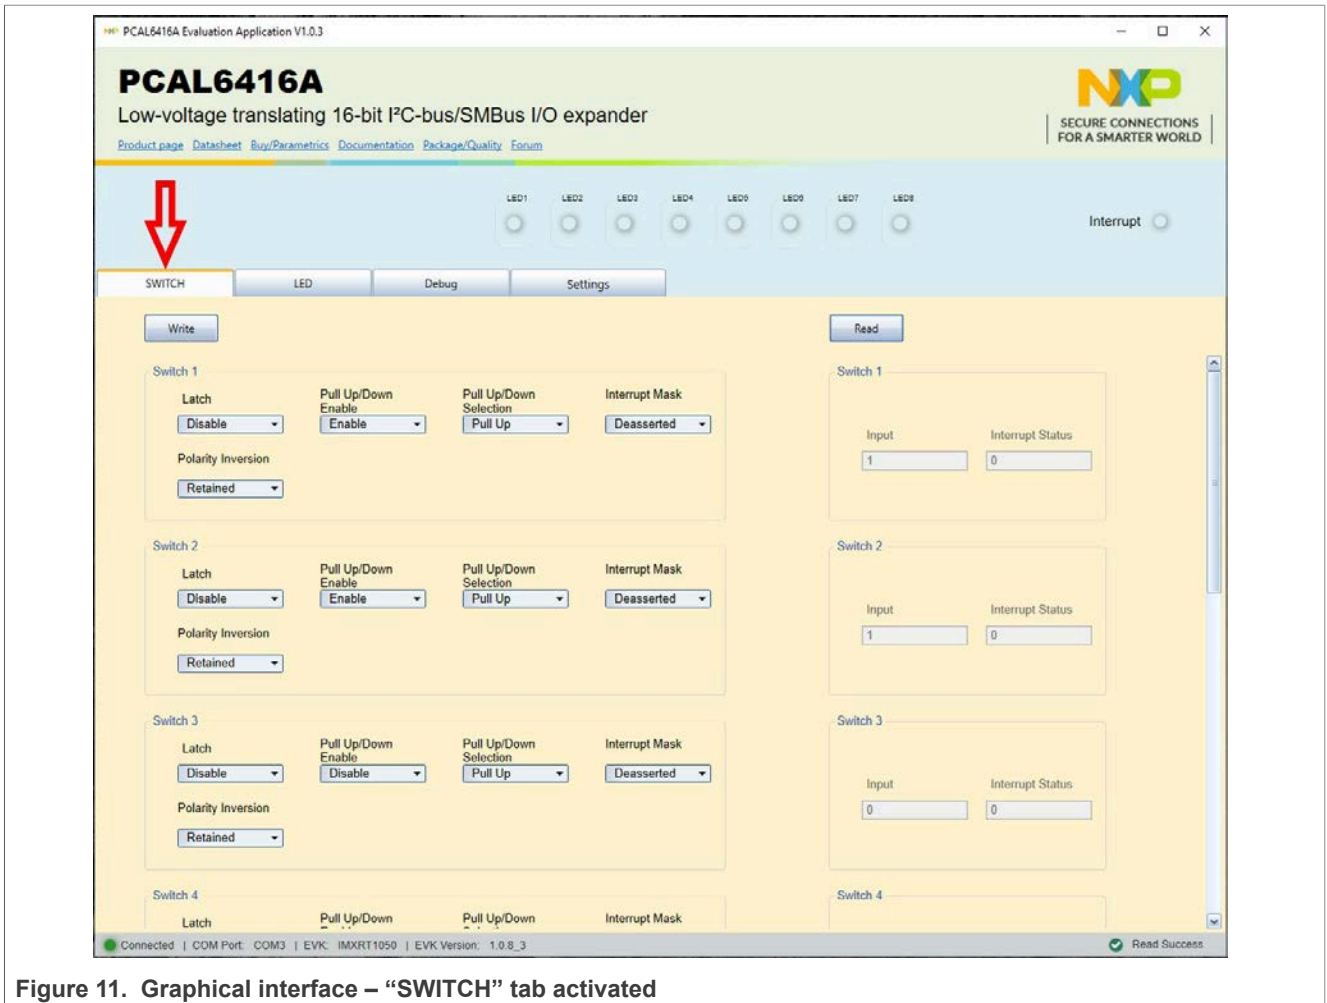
PCAL6416A Evaluation Application V1.0.3

PCAL6416A
Low-voltage translating 16-bit I²C-bus/SMBus I/O expander
Product page Datasheet Buy/Parametrics Documentation Package/Quality Forum

NXP
SECURE CONNECTIONS FOR A SMARTER WORLD

LED1 LED2 LED3 LED4 LED5 LED6 LED7 LED8

Interrupt

SWITCH LED Debug Settings

Write

Read

Switch 1
Latch
Disable
Pull Up/Down Enable
Enable
Pull Up/Down Selection
Pull Up
Interrupt Mask
Deasserted
Polarity Inversion
Retained

Switch 1
Input
1
Interrupt Status
0

Switch 2
Latch
Disable
Pull Up/Down Enable
Enable
Pull Up/Down Selection
Pull Up
Interrupt Mask
Deasserted
Polarity Inversion
Retained

Switch 2
Input
1
Interrupt Status
0

Switch 3
Latch
Disable
Pull Up/Down Enable
Disable
Pull Up/Down Selection
Pull Up
Interrupt Mask
Deasserted
Polarity Inversion
Retained

Switch 3
Input
0
Interrupt Status
0

Switch 4
Latch
Pull Up/Down
Pull Up/Down
Interrupt Mask

Switch 4

Connected | COM Port: COM3 | EVK: IMXRT1050 | EVK Version: 1.0.8_3
Read Success

Figure 11. Graphical interface – “SWITCH” tab activated